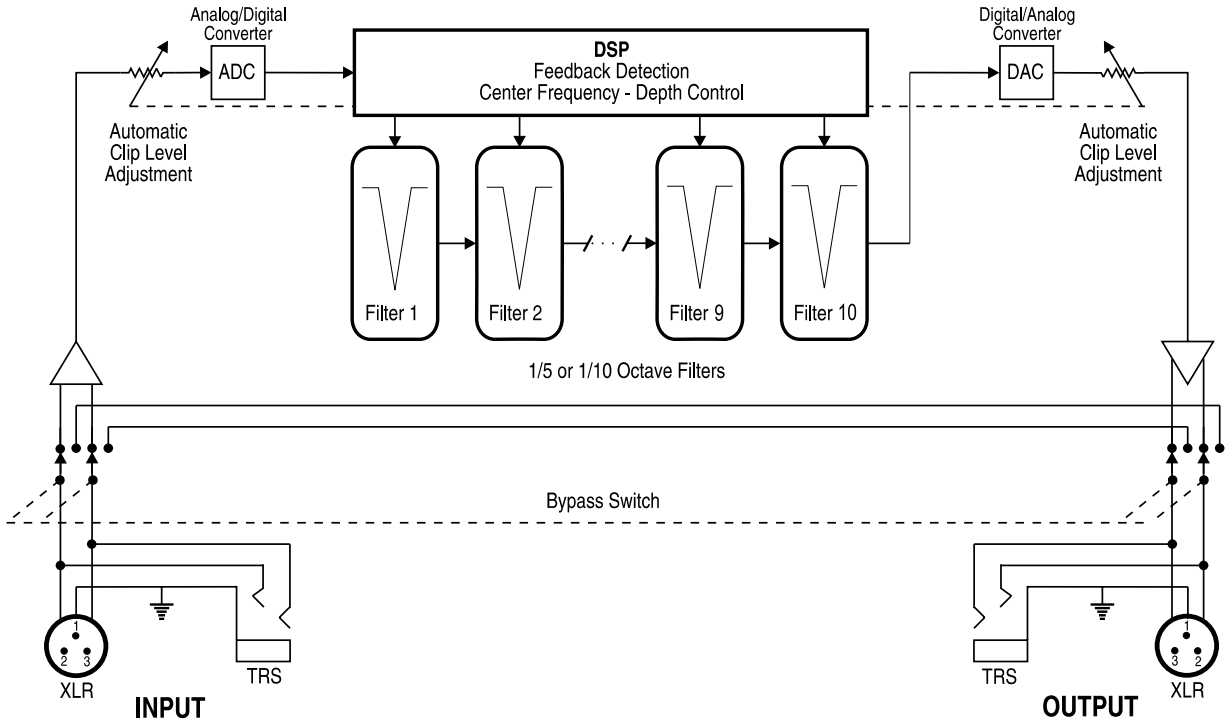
Analog/Digital Converter

ADC

DSP
Feedback Detection
Center Frequency - Depth Control

Digital/Analog Converter

DAC

Automatic Clip Level Adjustment

Automatic Clip Level Adjustment

Filter 1

Filter 2

Filter 9

Filter 10

1/5 or 1/10 Octave Filters

Bypass Switch

1
2 3

XLR

TRS

INPUT

TRS

1
3 2

XLR

OUTPUT